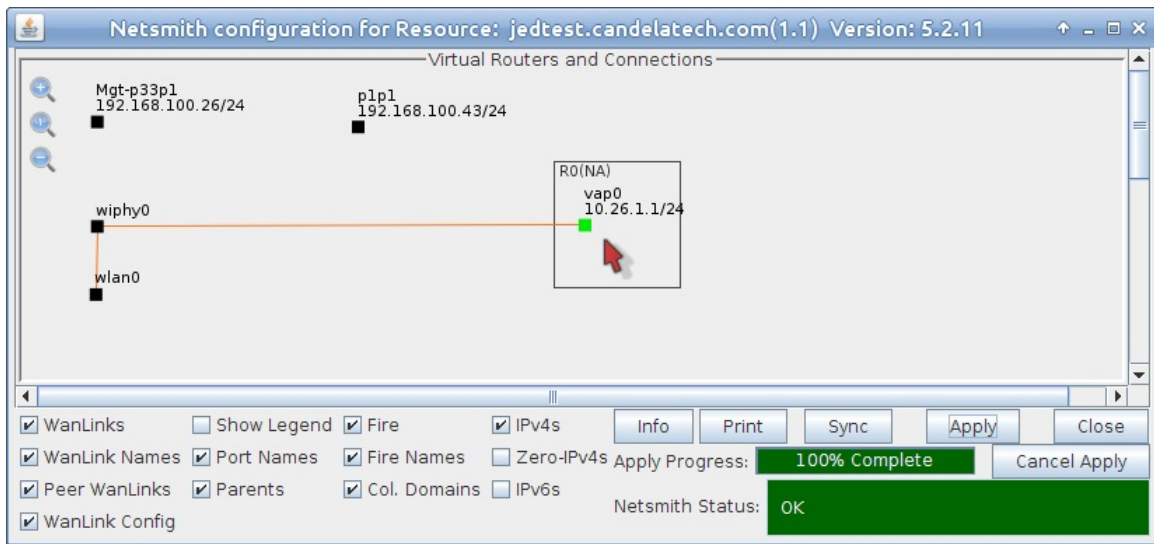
Netsmith configuration for Resource: jedtest.candelatech.com(1.1) Version: 5.2.11

Virtual Routers and Connections

Mgt-p33p1
192.168.100.26/24

p1p1
192.168.100.43/24

R0(NA)

vap0
10.26.1.1/24

wiphy0

wlan0

WanLinks
Show Legend
Fire
IPv4s
Info
Print
Sync
Apply
Close

WanLink Names
Port Names
Fire Names
Zero-IPv4s
Apply Progress:
100% Complete
Cancel Apply

Peer WanLinks
Parents
Col. Domains
IPv6s
Netsmith Status:
OK

WanLink Config